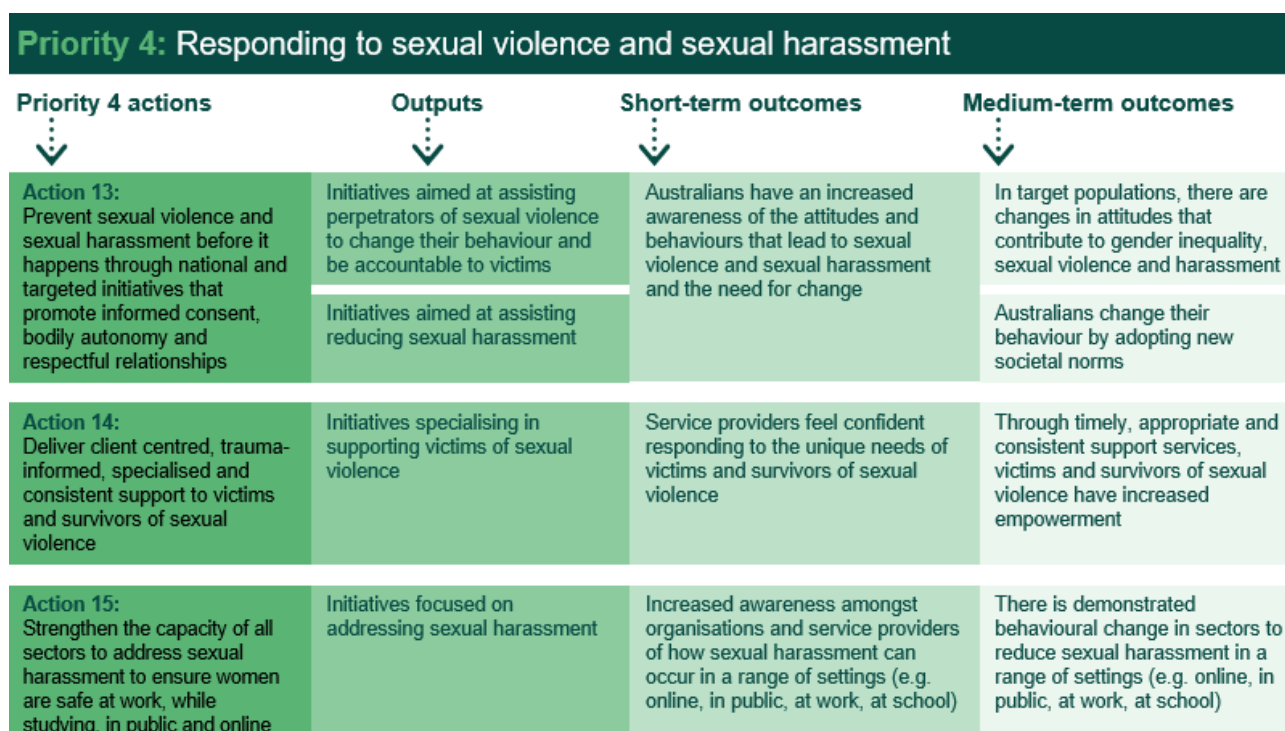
Priority 4: Responding to sexual violence and sexual harassment

| Priority 4 actions | Outputs | Short-term outcomes | Medium-term outcomes |
|---|---|---|---|
| Action 13: Prevent sexual violence and sexual harassment before it happens through national and targeted initiatives that promote informed consent, bodily autonomy and respectful relationships | Initiatives aimed at assisting perpetrators of sexual violence to change their behaviour and be accountable to victims<br>Initiatives aimed at assisting reducing sexual harassment | Australians have an increased awareness of the attitudes and behaviours that lead to sexual violence and sexual harassment and the need for change | In target populations, there are changes in attitudes that contribute to gender inequality, sexual violence and harassment<br>Australians change their behaviour by adopting new societal norms |
| Action 14: Deliver client centred, trauma-informed, specialised and consistent support to victims and survivors of sexual violence | Initiatives specialising in supporting victims of sexual violence | Service providers feel confident responding to the unique needs of victims and survivors of sexual violence | Through timely, appropriate and consistent support services, victims and survivors of sexual violence have increased empowerment |
| Action 15: Strengthen the capacity of all sectors to address sexual harassment to ensure women are safe at work, while studying, in public and online | Initiatives focused on addressing sexual harassment | Increased awareness amongst organisations and service providers of how sexual harassment can occur in a range of settings (e.g. online, in public, at work, at school) | There is demonstrated behavioural change in sectors to reduce sexual harassment in a range of settings (e.g. online, in public, at work, at school) |